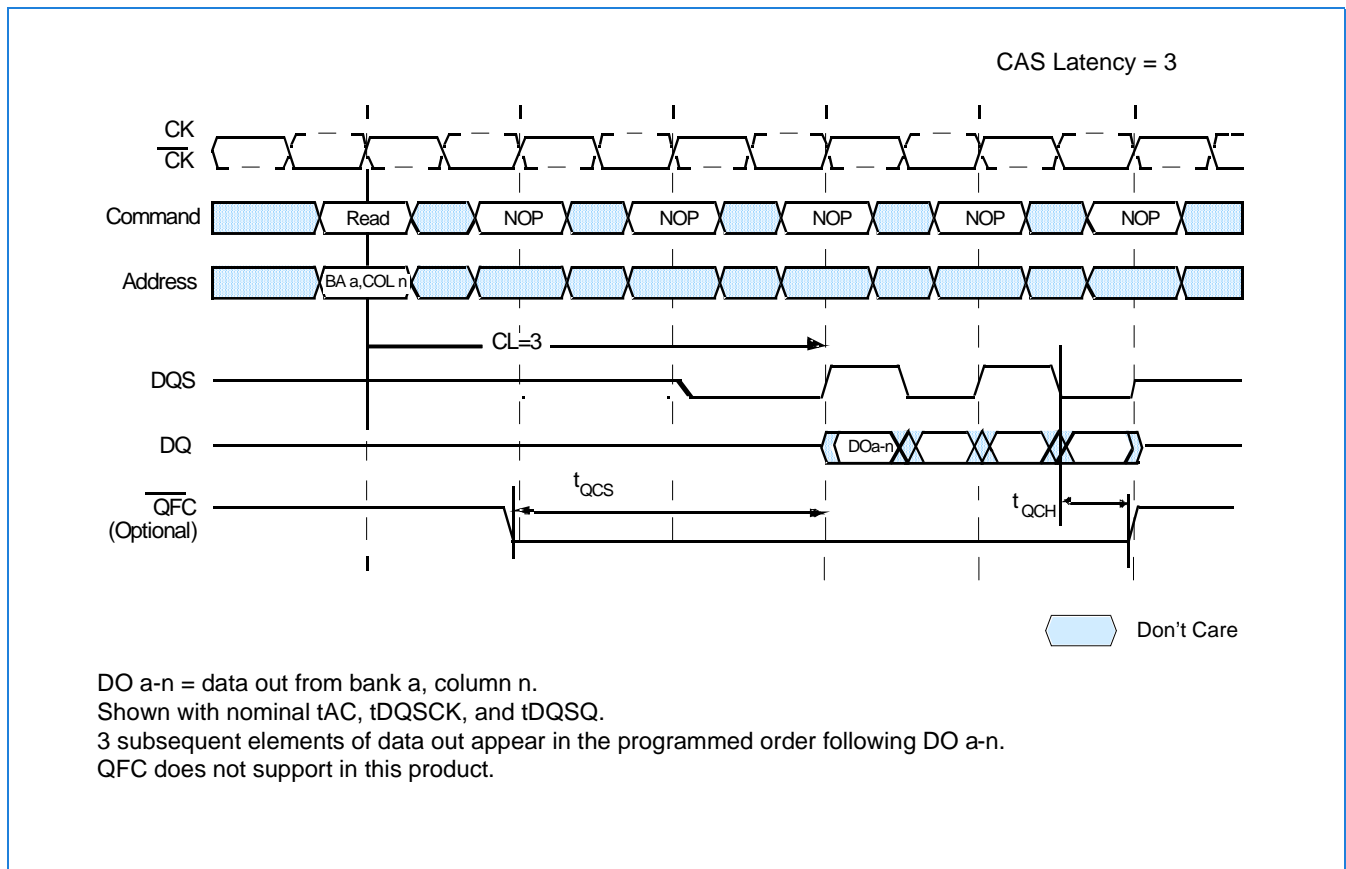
CAS Latency = 3

CK
$\overline{CK}$

Command
Read
NOP
NOP
NOP
NOP
NOP

Address
BA a,COL n

CL=3

DQS

DQ
DOa-n

$\overline{QFC}$
(Optional)
$t_{QCS}$
$t_{QCH}$

Don’t Care

DO a-n = data out from bank a, column n.
Shown with nominal tAC, tDQSCK, and tDQSQ.
3 subsequent elements of data out appear in the programmed order following DO a-n.
QFC does not support in this product.